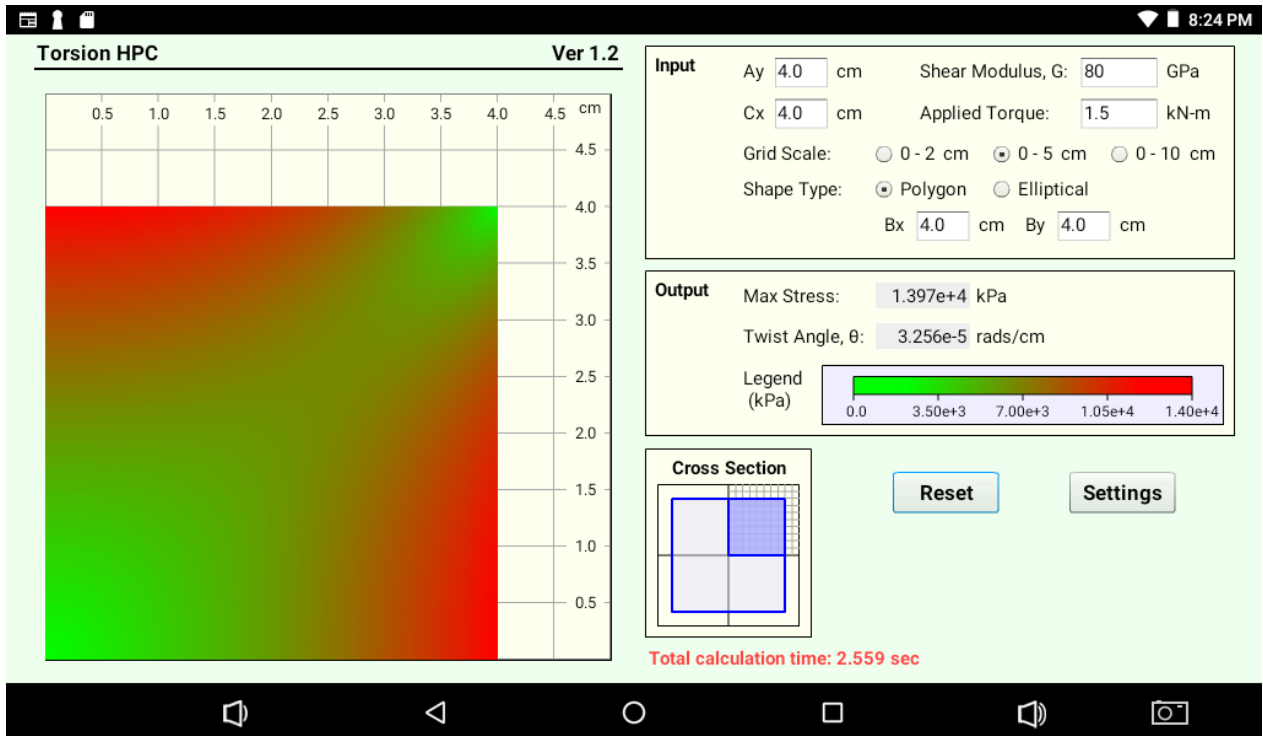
8:24 PM

Torsion HPC Ver 1.2

0.5 1.0 1.5 2.0 2.5 3.0 3.5 4.0 4.5 cm

4.5
4.0
3.5
3.0
2.5
2.0
1.5
1.0
0.5

Input

Ay 4.0 cm

Cx 4.0 cm

Shear Modulus, G: 80 GPa

Applied Torque: 1.5 kN-m

Grid Scale: 0 - 2 cm 0 - 5 cm 0 - 10 cm

Shape Type: Polygon Elliptical

Bx 4.0 cm By 4.0 cm

Output

Max Stress: 1.397e+4 kPa

Twist Angle, θ: 3.256e-5 rads/cm

Legend (kPa)

0.0 3.50e+3 7.00e+3 1.05e+4 1.40e+4

Cross Section

Reset

Settings

Total calculation time: 2.559 sec